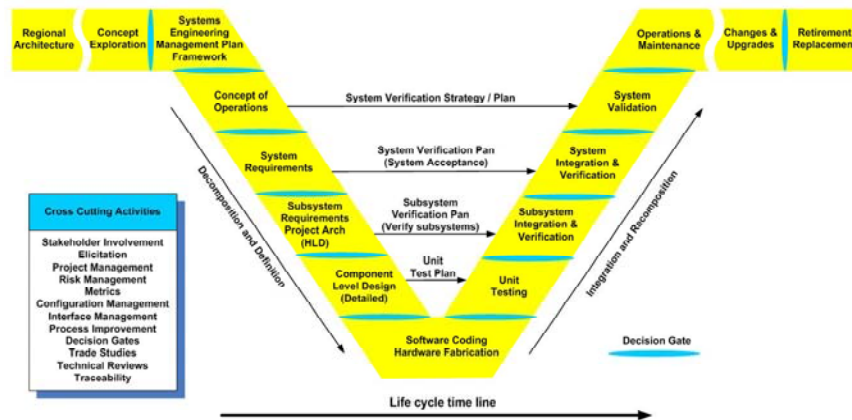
Regional Architecture

Concept Exploration

Systems Engineering Management Plan Framework

Operations & Maintenance

Changes & Upgrades

Retirement Replacement

Concept of Operations

System Verification Strategy / Plan

System Validation

System Requirements

System Verification Pan (System Acceptance)

System Integration & Verification

Subsystem Requirements Project Arch (HLD)

Subsystem Verification Pan (Verify subsystems)

Subsystem Integration & Verification

Component Level Design (Detailed)

Unit Test Plan

Unit Testing

Software Coding Hardware Fabrication

Decomposition and Definition

Integration and Recomposition

Cross Cutting Activities

Stakeholder Involvement
Elicitation
Project Management
Risk Management
Metrics
Configuration Management
Interface Management
Process Improvement
Decision Gates
Trade Studies
Technical Reviews
Traceability

Decision Gate

Life cycle time line